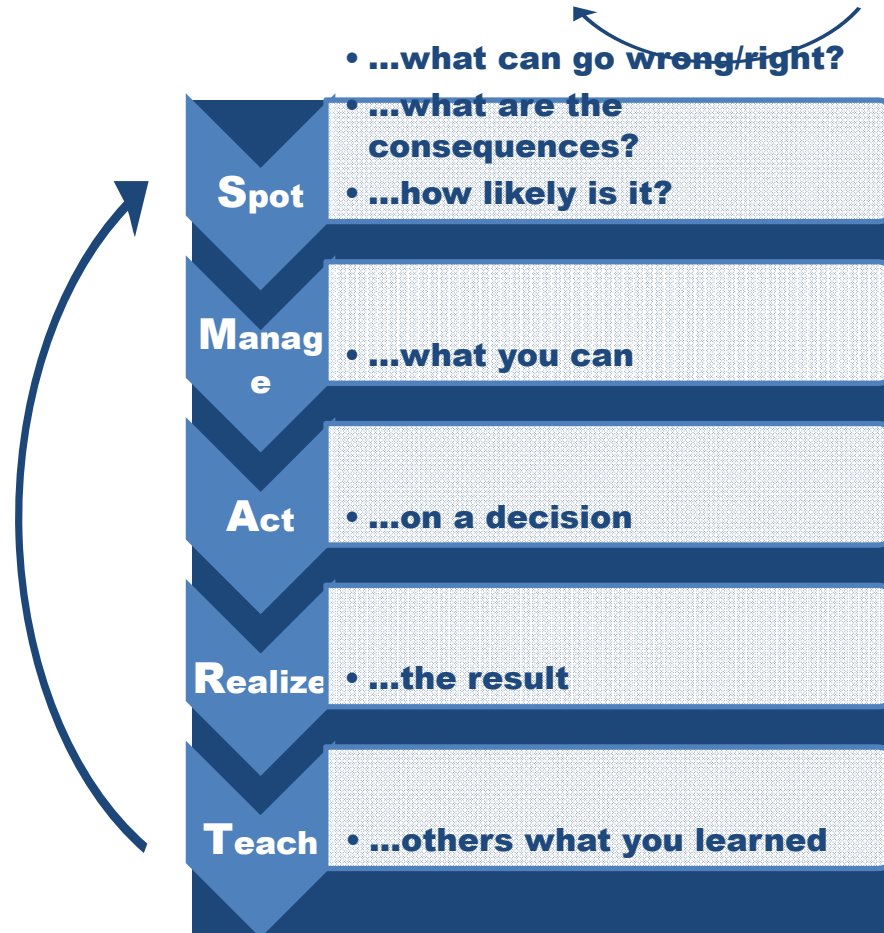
Spot
• ...what can go wrong/right?
• ...what are the consequences?
• ...how likely is it?

Manage
• ...what you can

Act
• ...on a decision

Realize
• ...the result

Teach
• ...others what you learned